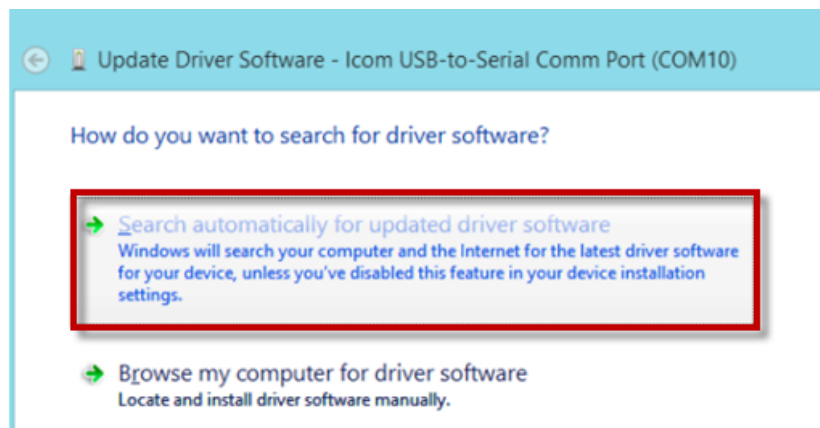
Update Driver Software - Icom USB-to-Serial Comm Port (COM10)

How do you want to search for driver software?

Search automatically for updated driver software
Windows will search your computer and the Internet for the latest driver software for your device, unless you've disabled this feature in your device installation settings.

Browse my computer for driver software
Locate and install driver software manually.